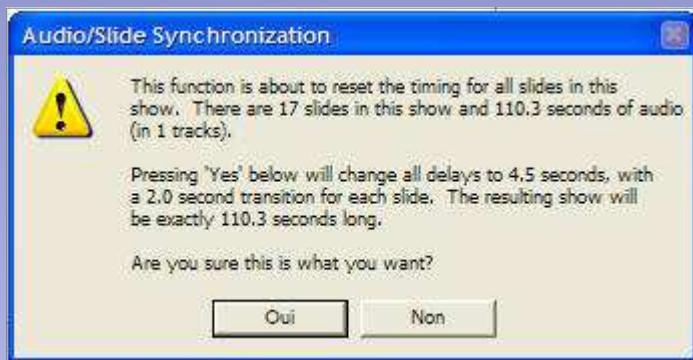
Audio/Slide Synchronization

This function is about to reset the timing for all slides in this show. There are 17 slides in this show and 110.3 seconds of audio (in 1 tracks).

Pressing 'Yes' below will change all delays to 4.5 seconds, with a 2.0 second transition for each slide. The resulting show will be exactly 110.3 seconds long.

Are you sure this is what you want?

Oui

Non